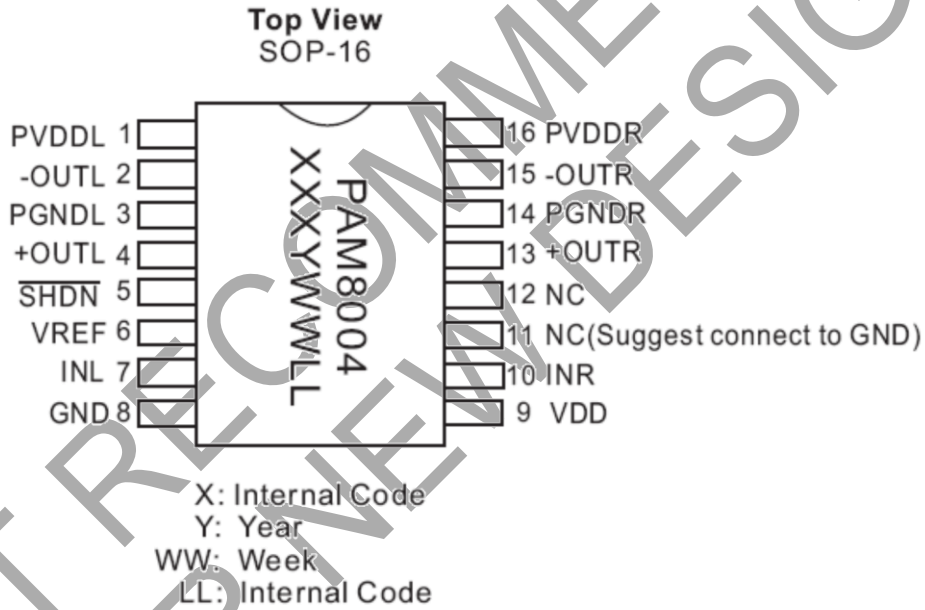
Top View
SOP-16

PVDDL 1
-OUTL 2
PGNDL 3
+OUTL 4
$\overline{SHDN}$ 5
VREF 6
INL 7
GND 8

PAM8004
XXXYWWLL

16 PVDDR
15 -OUTR
14 PGNDR
13 +OUTR
12 NC
11 NC(Suggest connect to GND)
10 INR
9 VDD

X: Internal Code
Y: Year
WW: Week
LL: Internal Code

NOT RECOMMENDED FOR NEW DESIGN